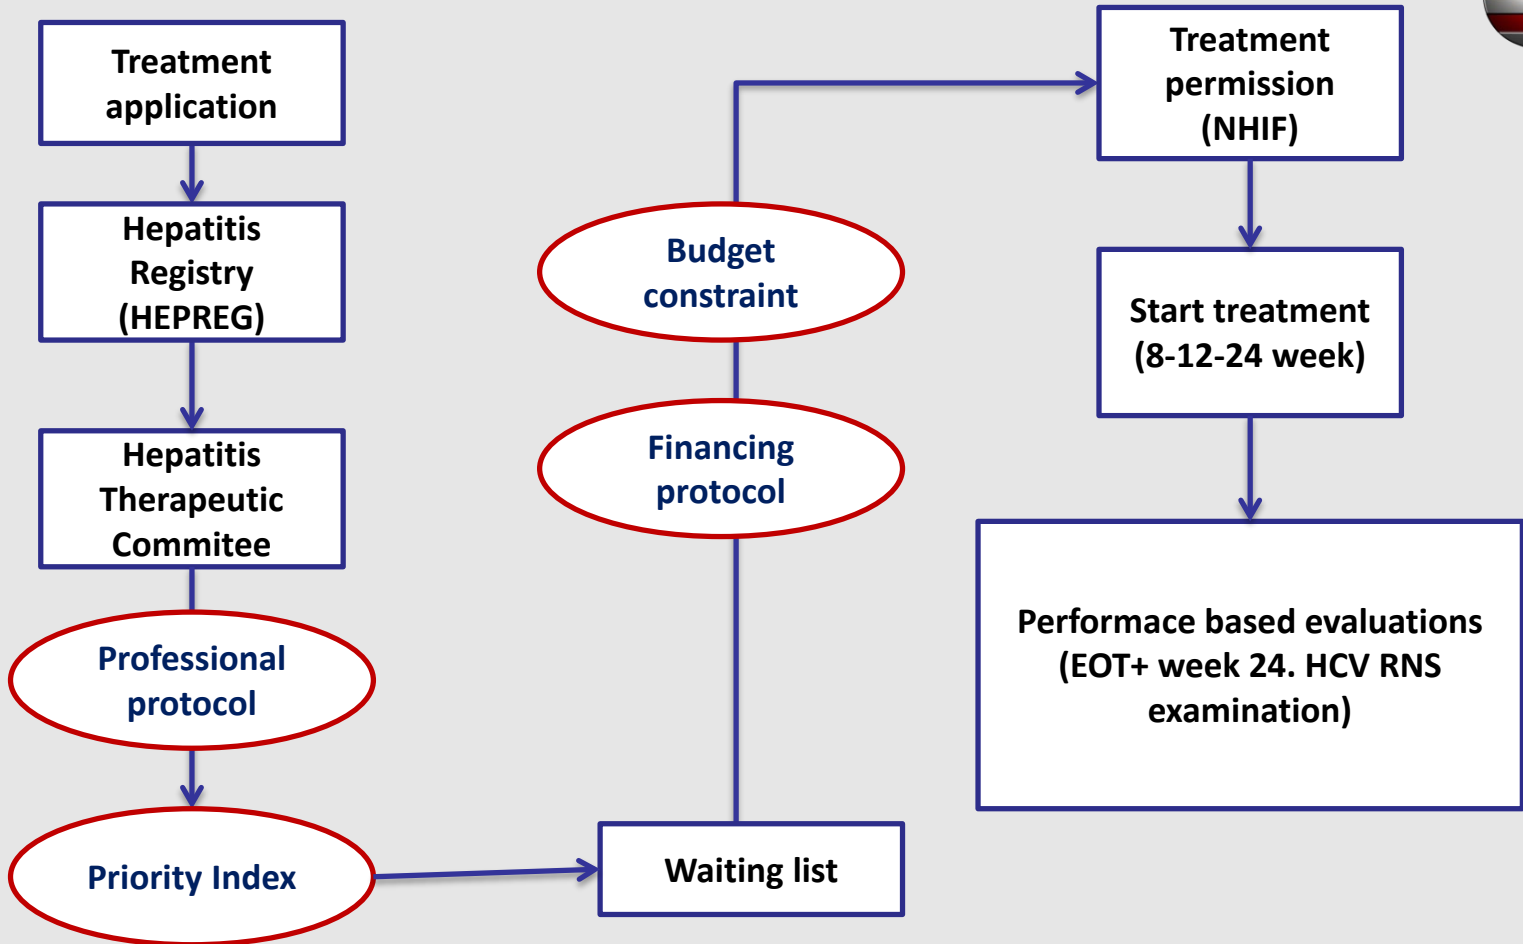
Treatment application

Hepatitis Registry (HEPREG)

Hepatitis Therapeutic Commitee

Professional protocol

Priority Index

Waiting list

Financing protocol

Budget constraint

Treatment permission (NHIF)

Start treatment (8-12-24 week)

Performace based evaluations (EOT+ week 24. HCV RNS examination)